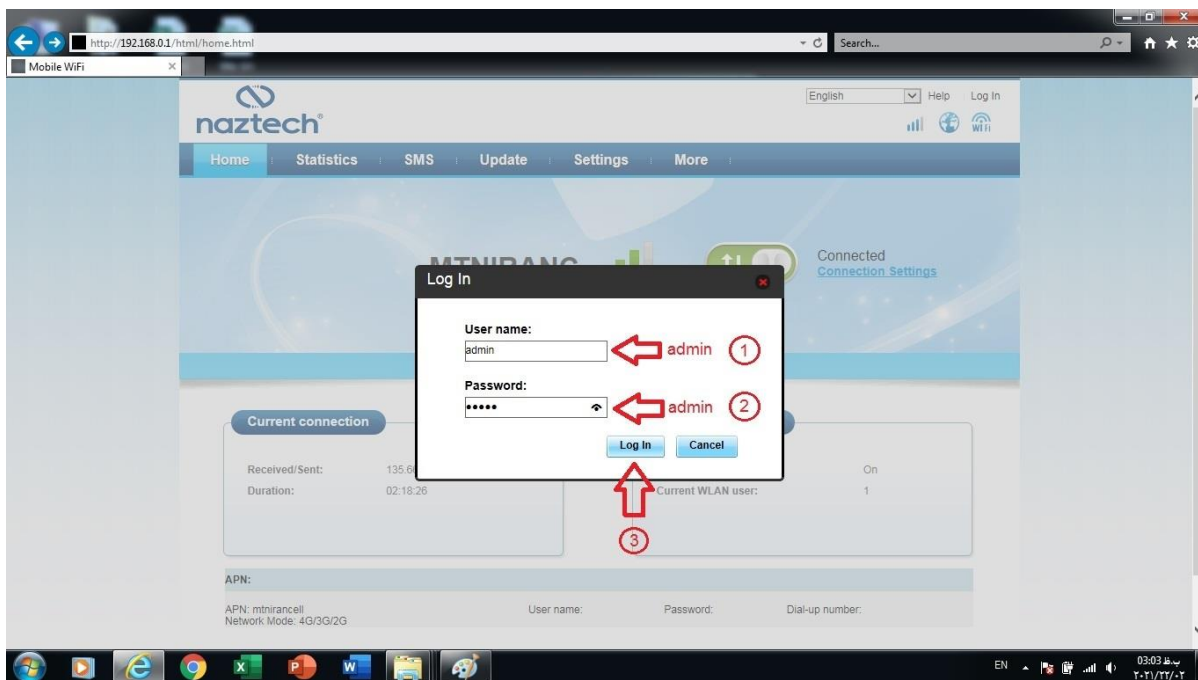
http://192.168.0.1/html/home.html

Search...

Mobile WiFi

naztech

English

Help

Log In

Home

Statistics

SMS

Update

Settings

More

MTNIRANC

Connected

Connection Settings

Log In

User name:

admin

admin

1

Password:

•••••

admin

2

Log In

Cancel

3

Current connection

Received/Sent:

135.6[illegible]

Duration:

02:18:26

On

Current WLAN user:

1

APN:

APN: mtnirancell

Network Mode: 4G/3G/2G

User name:

Password:

Dial-up number:

EN

03:03 ب.ظ

٢٠٢١/٢٢/٠٢